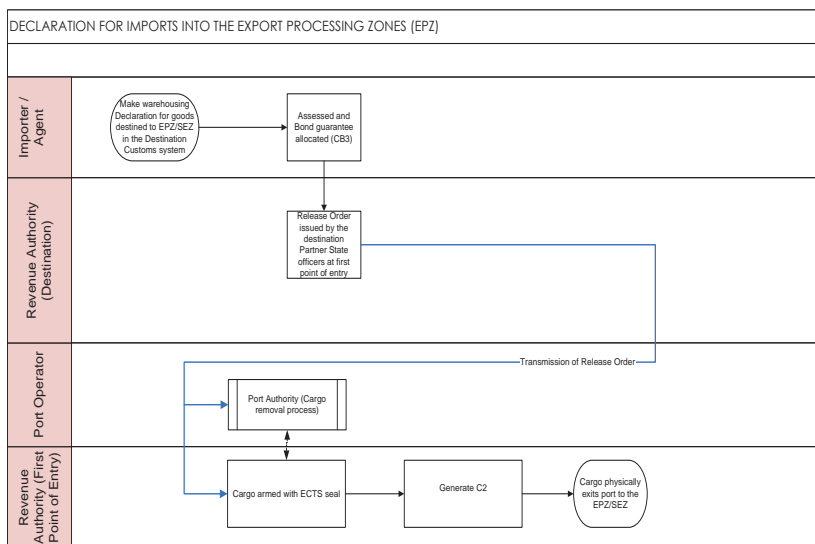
DECLARATION FOR IMPORTS INTO THE EXPORT PROCESSING ZONES (EPZ)

Importer / Agent

Make warehousing Declaration for goods destined to EPZ/SEZ in the Destination Customs system

Assessed and Bond guarantee allocated (CB3)

Revenue Authority (Destination)

Release Order issued by the destination Partner State officers at first point of entry

Port Operator

Transmission of Release Order

Port Authority (Cargo removal process)

Revenue Authority (First Point of Entry)

Cargo armed with ECTS seal

Generate C2

Cargo physically exits port to the EPZ/SEZ